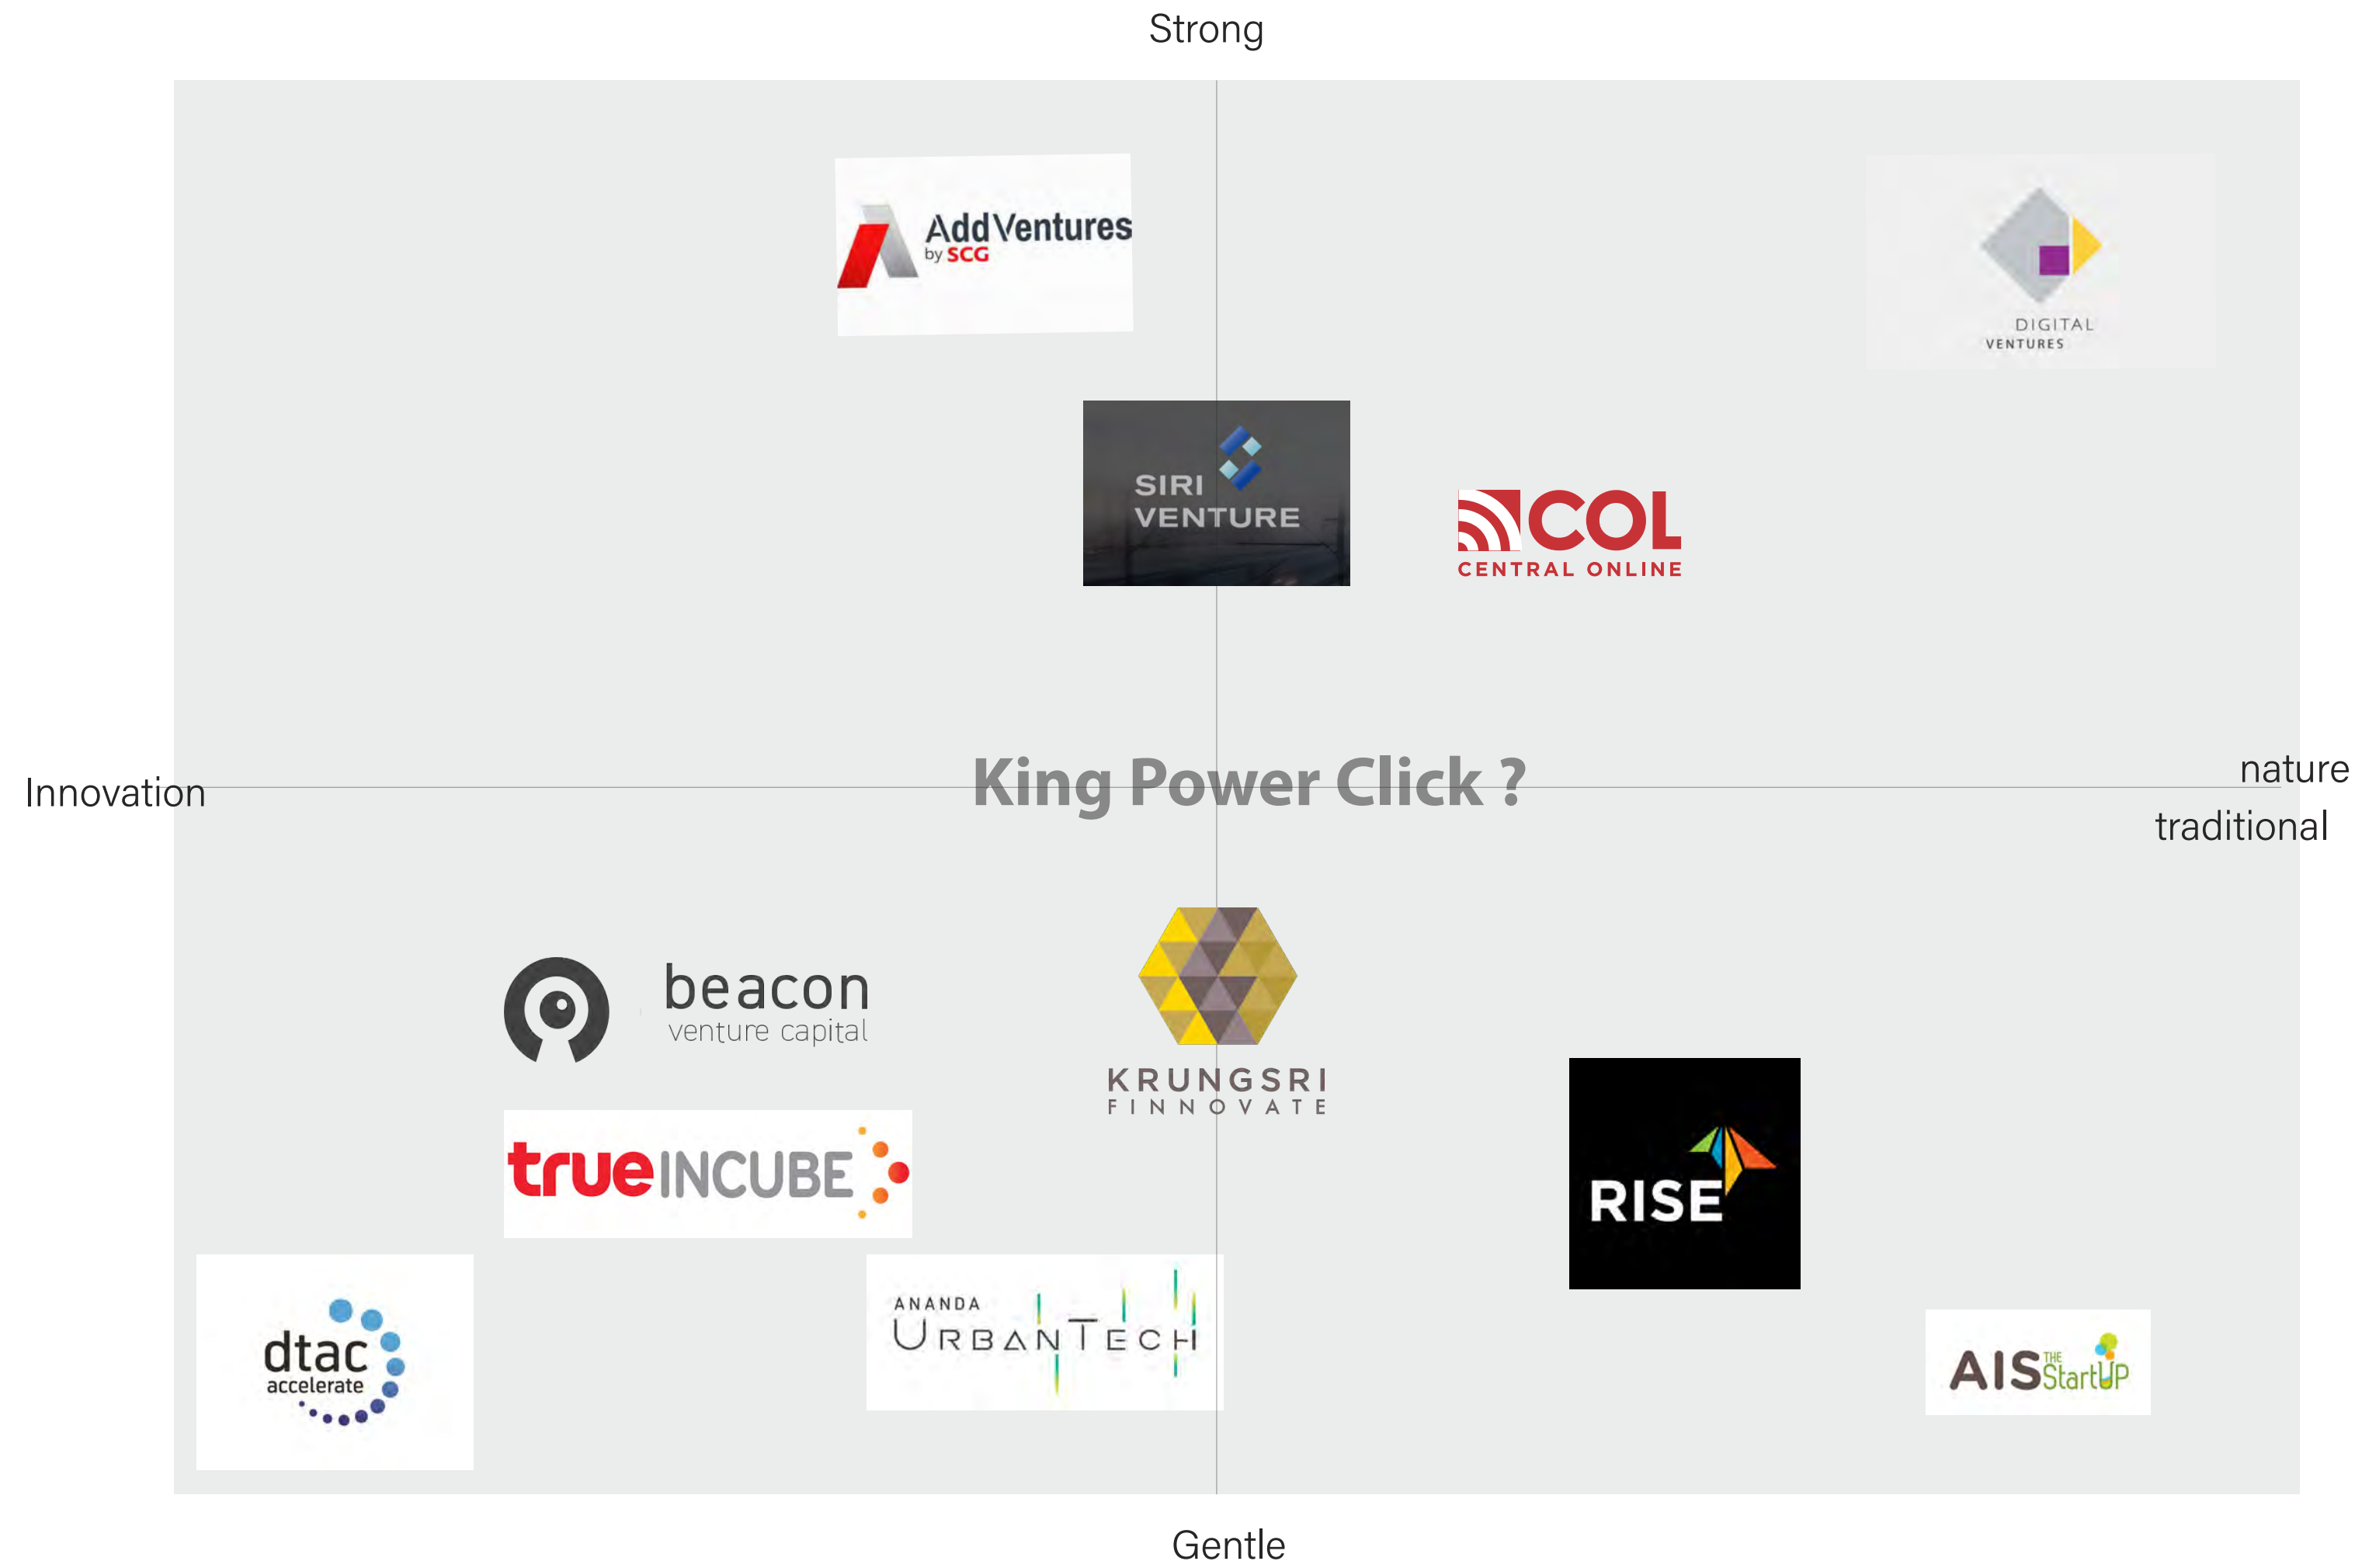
Strong

AddVentures by SCG

DIGITAL VENTURES

SIRI VENTURE

COL CENTRAL ONLINE

Innovation

King Power Click ?

nature

traditional

beacon venture capital

KRUNGSRI FINNOVATE

trueINCUBE

RISE

dtac accelerate

ANANDA URBANTECH

AIS THE StartUP

Gentle